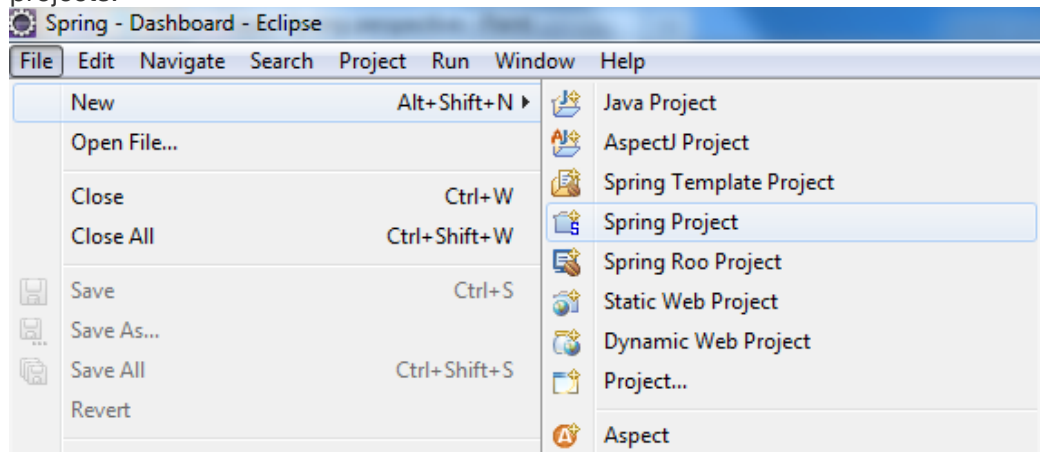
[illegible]

Spring - Dashboard - Eclipse

File Edit Navigate Search Project Run Window Help

New Alt+Shift+N
Open File...
Close Ctrl+W
Close All Ctrl+Shift+W
Save Ctrl+S
Save As...
Save All Ctrl+Shift+S
Revert

Java Project
AspectJ Project
Spring Template Project
Spring Project
Spring Roo Project
Static Web Project
Dynamic Web Project
Project...
Aspect